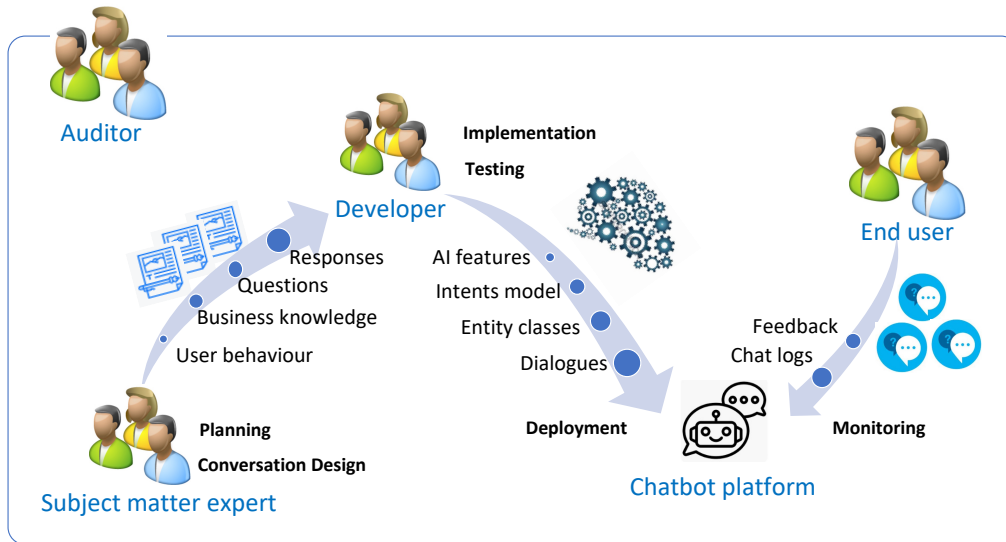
Auditor

Developer

Implementation

Testing

End user

Responses

Questions

Business knowledge

User behaviour

AI features

Intents model

Entity classes

Dialogues

Feedback

Chat logs

Planning

Conversation Design

Subject matter expert

Deployment

Monitoring

Chatbot platform